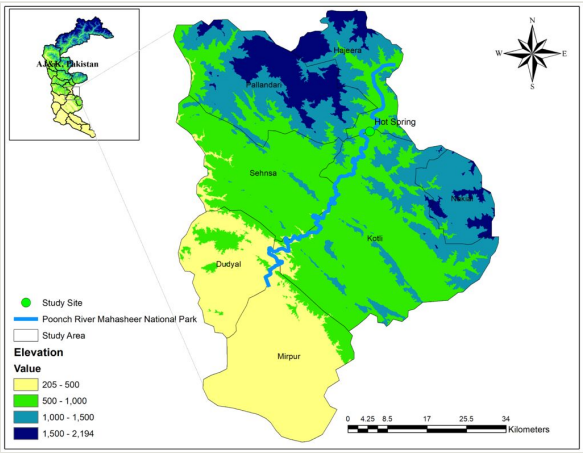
AJ&K, Pakistan

N
W
E
S

Hajeera
Pallandari
Hot Spring
Sehnsa
Nakyal
Kotli
Dudyal
Mirpur

Study Site
Poonch River Mahasheer National Park
Study Area

Elevation
Value
205 - 500
500 - 1,000
1,000 - 1,500
1,500 - 2,194

0 4.25 8.5 17 25.5 34
Kilometers